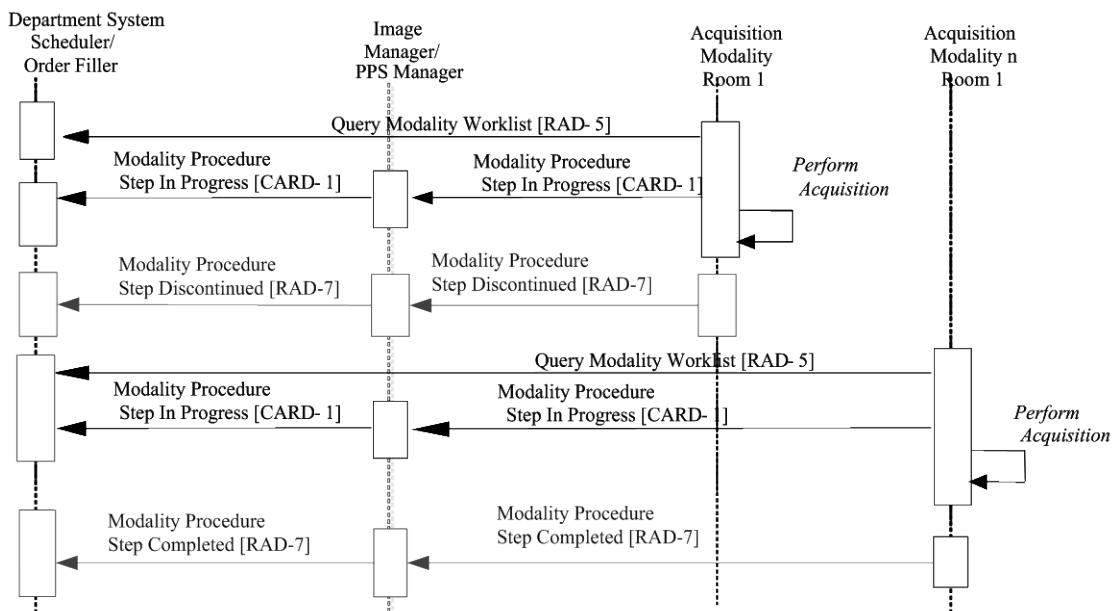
Department System Scheduler/ Order Filler

Image Manager/ PPS Manager

Acquisition Modality Room 1

Acquisition Modality n Room 1

Query Modality Worklist [RAD- 5]

Modality Procedure Step In Progress [CARD- 1]

Modality Procedure Step In Progress [CARD- 1]

*Perform Acquisition*

Modality Procedure Step Discontinued [RAD-7]

Modality Procedure Step Discontinued [RAD-7]

Query Modality Worklist [RAD- 5]

Modality Procedure Step In Progress [CARD- 1]

Modality Procedure Step In Progress [CARD- 1]

*Perform Acquisition*

Modality Procedure Step Completed [RAD-7]

Modality Procedure Step Completed [RAD-7]